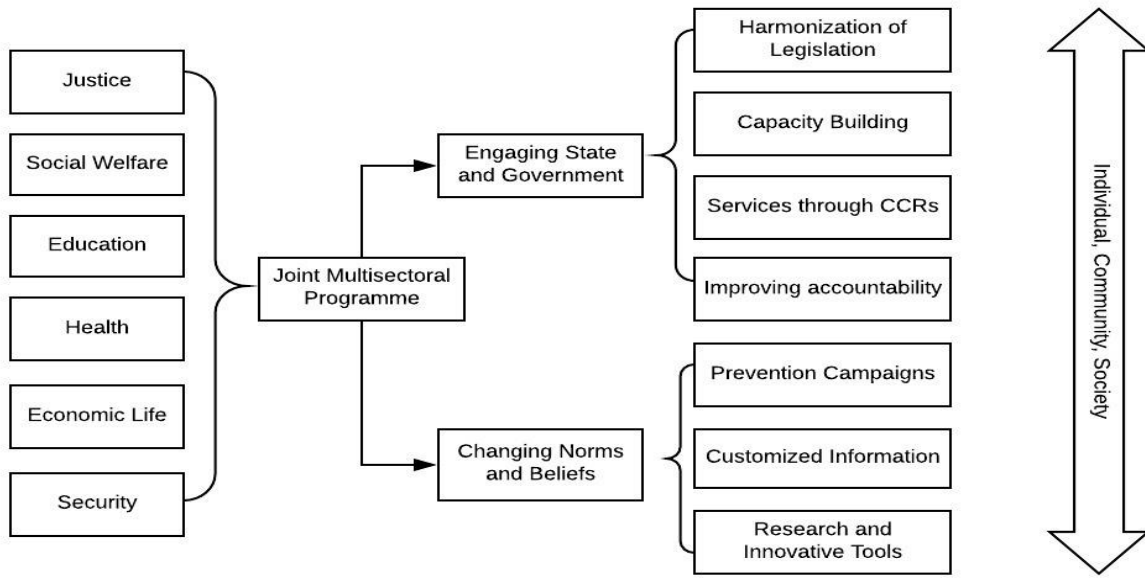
Justice

Social Welfare

Education

Health

Economic Life

Security

Joint Multisectoral Programme

Engaging State and Government

Changing Norms and Beliefs

Harmonization of Legislation

Capacity Building

Services through CCRs

Improving accountability

Prevention Campaigns

Customized Information

Research and Innovative Tools

Individual, Community, Society